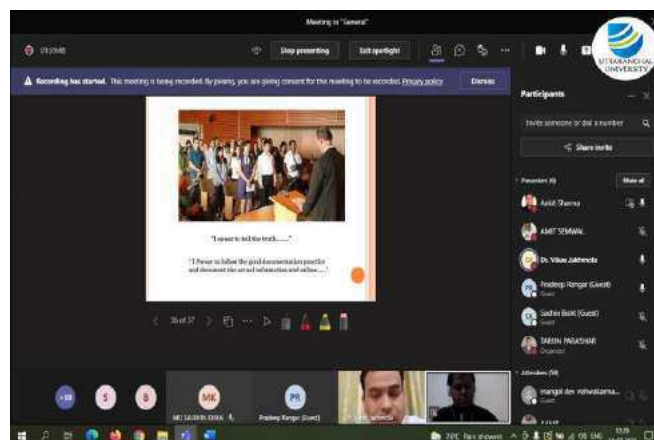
Meeting in "General"

03:59:48

Stop presenting

Exit spotlight

UTTARANCHAL UNIVERSITY

Recording has started. This meeting is being recorded. By joining, you are giving consent for this meeting to be recorded. Privacy policy

Dismiss

Participants

Invite someone or dial a number

Share invite

Presenters (6)

Mute all

Ankit Sharma

AMIT SEMWAL

Dr. Vikas Jakhmola

Pradeep Rangar (Guest)

Guest

Sachin Bisht (Guest)

Guest

TARUN PARASHAR

Organizer

"I swear to tell the truth......"

"I Swear to follow the good documentation practice and document the actual information and online......"

36 of 37

Attendees (58)

mangal dev vishwakarma

Guest

+58

S

B

MK

MD SAGHIR KHAN

PR

Pradeep Rangar (Guest)

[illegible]

29°C Rain showers

ENG